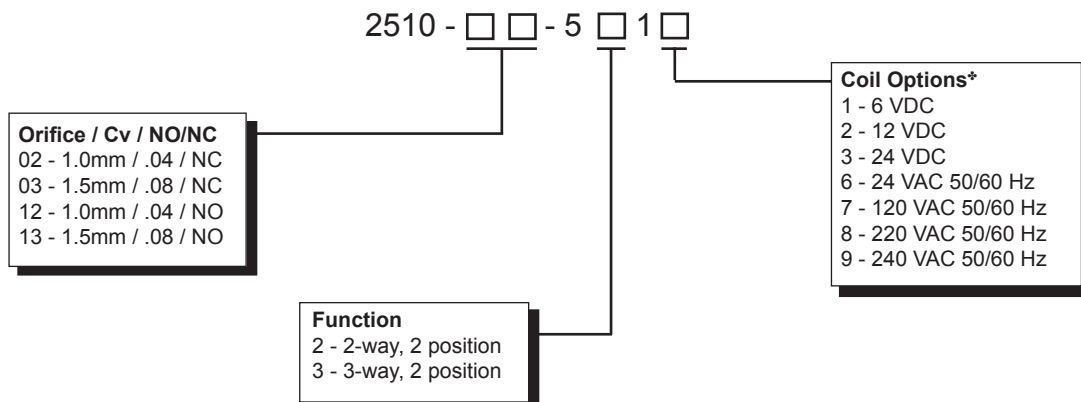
2510 - □ □ - 5 □ 1 □

Orifice / Cv / NO/NC
02 - 1.0mm / .04 / NC
03 - 1.5mm / .08 / NC
12 - 1.0mm / .04 / NO
13 - 1.5mm / .08 / NO

Function
2 - 2-way, 2 position
3 - 3-way, 2 position

Coil Options*
1 - 6 VDC
2 - 12 VDC
3 - 24 VDC
6 - 24 VAC 50/60 Hz
7 - 120 VAC 50/60 Hz
8 - 220 VAC 50/60 Hz
9 - 240 VAC 50/60 Hz